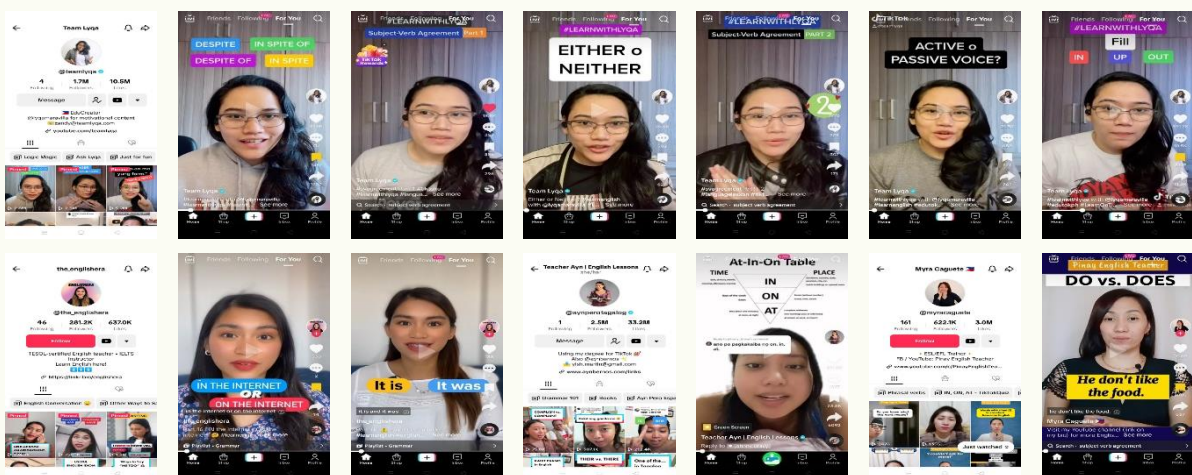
Team Lyqa
@teamlyqa
4 Following 1.7M Followers 10.5M Likes
Message
Logic Magic
Ask Lyqa
Just for fun

Friends Following For You
DESPITE
IN SPITE OF
DESPITE OF
IN SPITE
Team Lyqa

#LEARNWITHLYQA
Subject-Verb Agreement Part 1
Team Lyqa
Search · subject verb agreement

#LEARNWITHLYQA
EITHER o NEITHER
Team Lyqa

Subject-Verb Agreement PART 2
2
Search · subject verb agreement

TikTok
ACTIVE o PASSIVE VOICE?
Team Lyqa

#LEARNWITHLYQA
Fill
IN
UP
OUT

the_englishera
@the_englishera
46 Following 281.2K Followers 637.0K Likes
Follow
TESOL-certified English teacher • IELTS Instructor
Learn English here!

Friends Following For You
IN THE INTERNET
OR
ON THE INTERNET
the_englishera
Playlist · Grammar

It is
It was
Playlist · Grammar

Teacher Ayn | English Lessons
@aynpanatagalog
1 Following 2.5M Followers 33.2M Likes
Message

At-In-On Table
TIME
PLACE
IN
ON
AT
Teacher Ayn | English Lessons

Myra Caguete
@myracaguete
161 Following 622.1K Followers 3.0M Likes
Follow
ESL/EFL Teacher
YouTube: Pinoy English Teacher
Just watched

Friends Following For You
Pinoy English Teacher
DO vs. DOES
He don't like the food.
Myra Caguete
Search · subject verb agreement